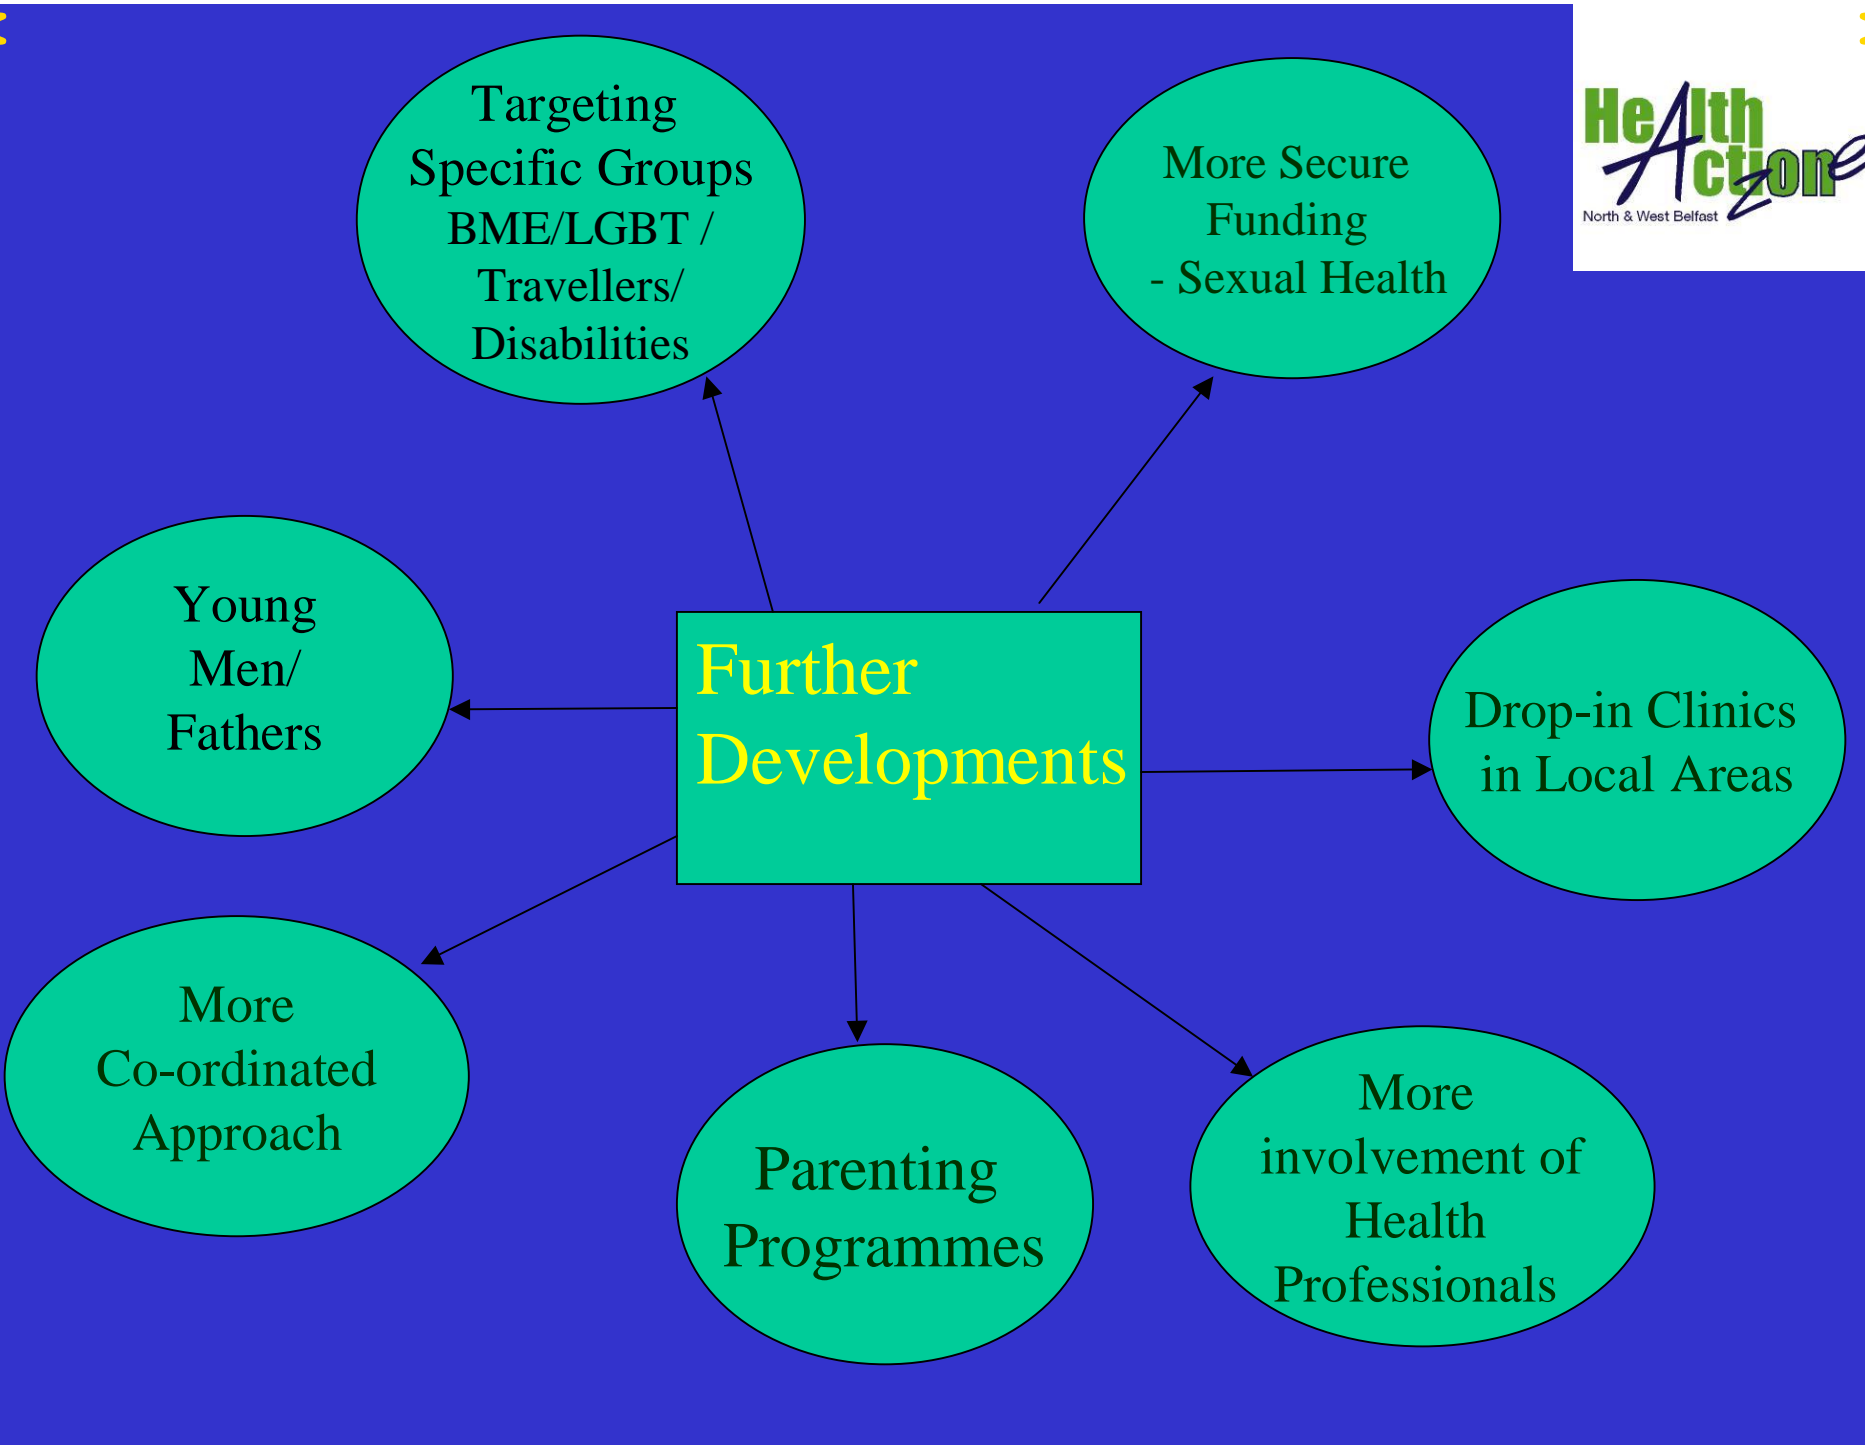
Health Action Zone
North & West Belfast

Further Developments

Targeting Specific Groups BME/LGBT / Travellers/ Disabilities

More Secure Funding - Sexual Health

Young Men/ Fathers

Drop-in Clinics in Local Areas

More Co-ordinated Approach

Parenting Programmes

More involvement of Health Professionals